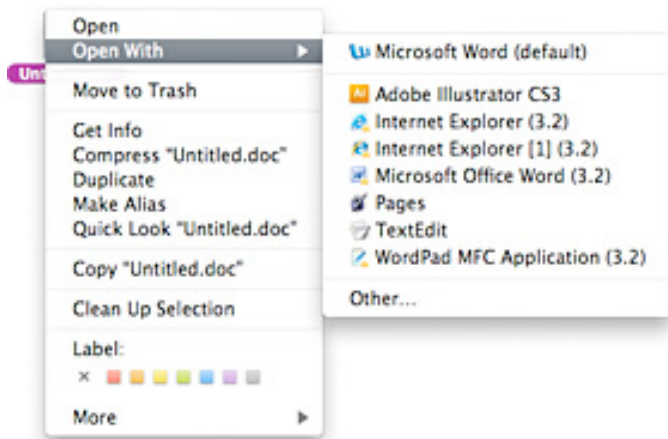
Unt

Open
Open With ▶

Move to Trash

Get Info
Compress "Untitled.doc"
Duplicate
Make Alias
Quick Look "Untitled.doc"

Copy "Untitled.doc"

Clean Up Selection

Label:
×

More ▶

Microsoft Word (default)

Adobe Illustrator CS3
Internet Explorer (3.2)
Internet Explorer [1] (3.2)
Microsoft Office Word (3.2)
Pages
TextEdit
WordPad MFC Application (3.2)

Other...